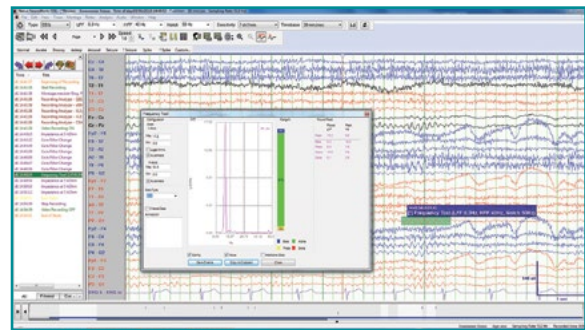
Frequency Tool

Time

Normal

Awake

Drowsy

Sleep

Arousal

Seizure

Spike

Fp1 - F3

F3 - C3

C3 - P3

P3 - O1

Fp2 - F4

F4 - C4

C4 - P4

P4 - O2

Fz - Cz

Cz - Pz

Frequency Tool

Close

Frequency Tool: FP, 0.00 Hz

Alpha

Beta

Theta

Delta

Abs

Rel